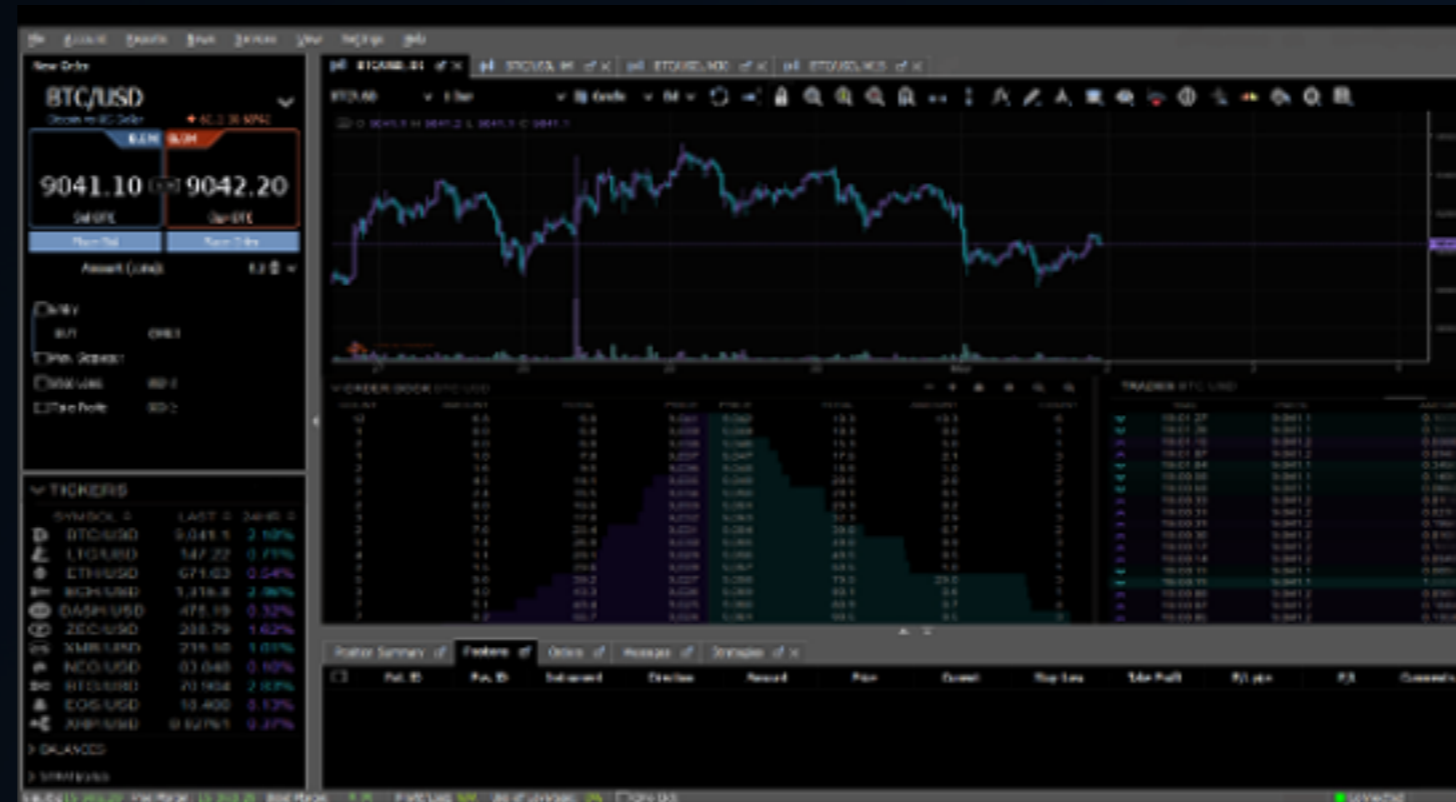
File Account Reports News Services View Settings Help

New Order

BTC/USD

9041.10 9042.20

Amount (coins)

TICKERS

SYMBOL LAST 24HR

BTC/USD 9,041.1 2.10%
LTC/USD 147.22 0.71%
ETH/USD 671.63 0.54%
BCH/USD 1,316.8 2.96%
DASH/USD 475.18 0.32%
ZEC/USD 238.79 1.62%
XMR/USD 219.50 1.01%
NEO/USD 83.048 0.10%
BTG/USD 70.904 2.03%
EOS/USD 16.400 0.13%
XRP/USD 0.82761 0.37%

BALANCES

ORDER BOOK BTC/USD

TRADES BTC/USD

Position Summary Positions Orders Messages Strategies

Stop Loss Take Profit